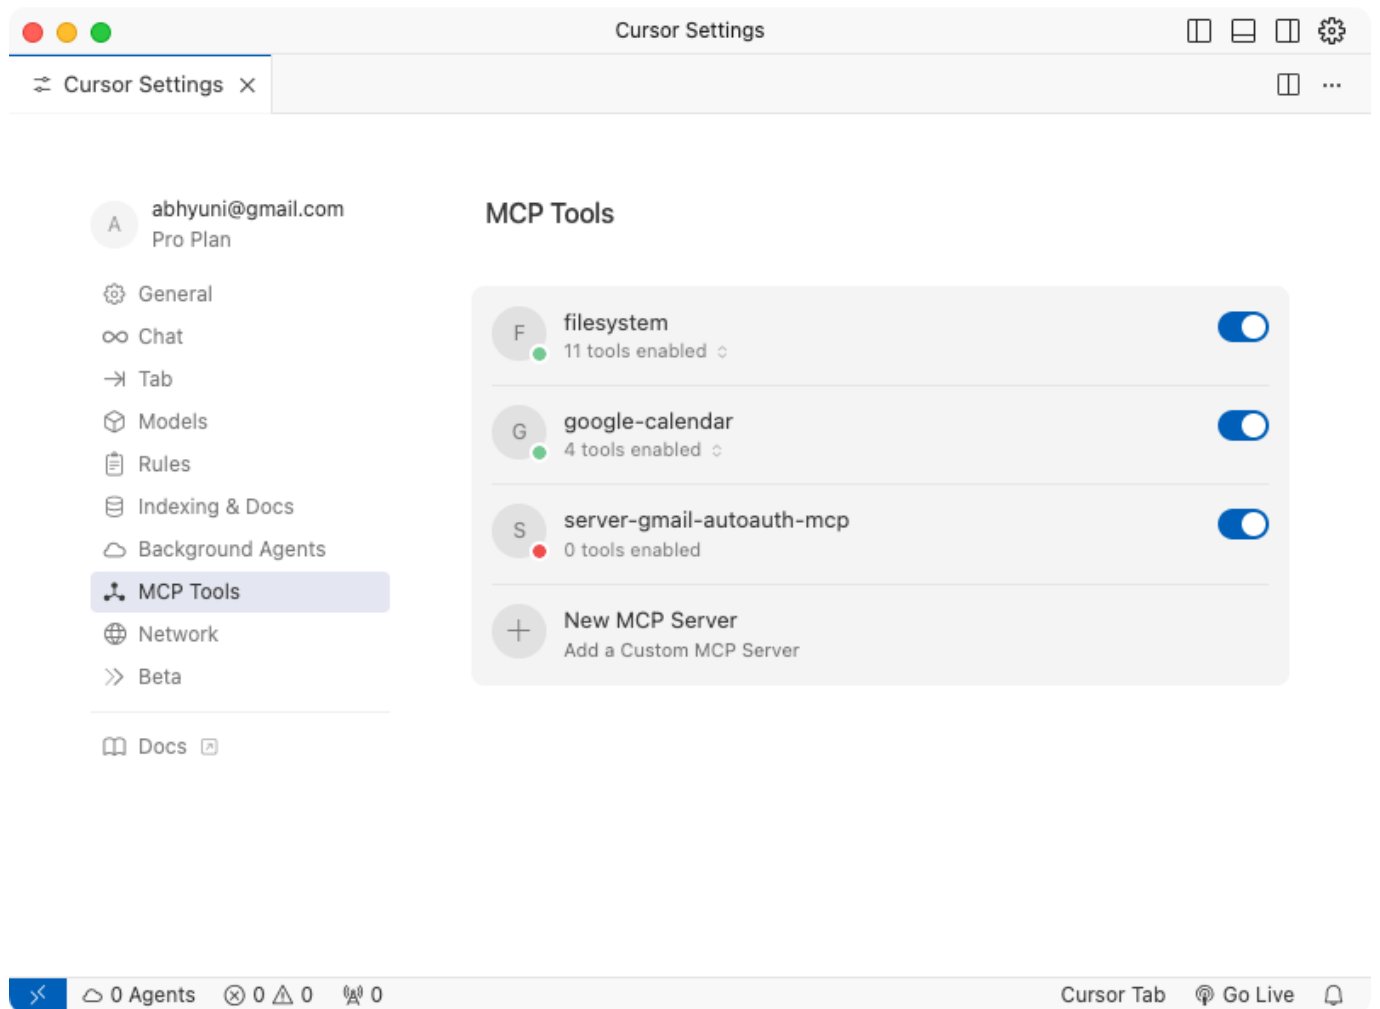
Cursor Settings

Cursor Settings ×

A abhyuni@gmail.com
Pro Plan

General
Chat
Tab
Models
Rules
Indexing & Docs
Background Agents
MCP Tools
Network
Beta

Docs

MCP Tools

F filesystem
11 tools enabled

G google-calendar
4 tools enabled

S server-gmail-autoauth-mcp
0 tools enabled

New MCP Server
Add a Custom MCP Server

0 Agents ⊗ 0 ⚠ 0 0 Cursor Tab Go Live